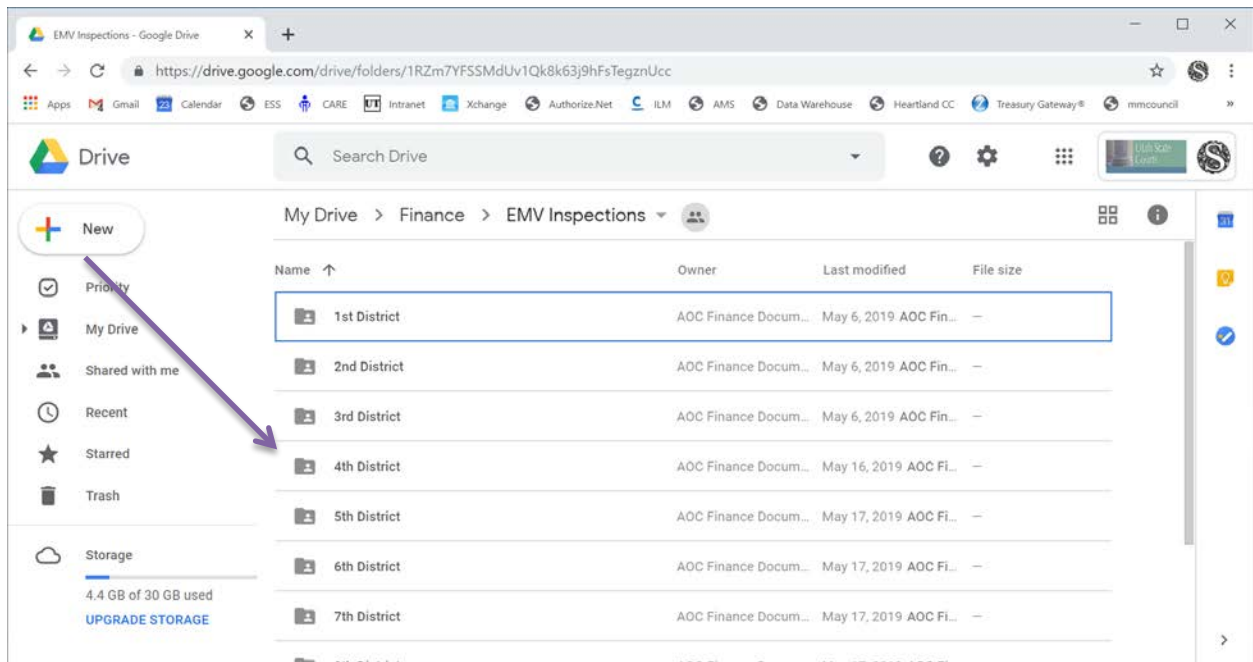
EMV Inspections - Google Drive
https://drive.google.com/drive/folders/1RZm7YFSSMdUv1Qk8k63j9hFsTegznUcc
Apps Gmail Calendar ESS CARE Intranet Xchange Authorize.Net ILM AMS Data Warehouse Heartland CC Treasury Gateway® mmcouncil

Drive
Search Drive
Utah State Courts

New
Priority
My Drive
Shared with me
Recent
Starred
Trash
Storage
4.4 GB of 30 GB used
UPGRADE STORAGE

My Drive > Finance > EMV Inspections

| Name | Owner | Last modified | File size |
|---|---|---|---|
| 1st District | AOC Finance Docum... | May 6, 2019 AOC Fin... | — |
| 2nd District | AOC Finance Docum... | May 6, 2019 AOC Fin... | — |
| 3rd District | AOC Finance Docum... | May 6, 2019 AOC Fin... | — |
| 4th District | AOC Finance Docum... | May 16, 2019 AOC Fi... | — |
| 5th District | AOC Finance Docum... | May 17, 2019 AOC Fi... | — |
| 6th District | AOC Finance Docum... | May 17, 2019 AOC Fi... | — |
| 7th District | AOC Finance Docum... | May 17, 2019 AOC Fi... | — |